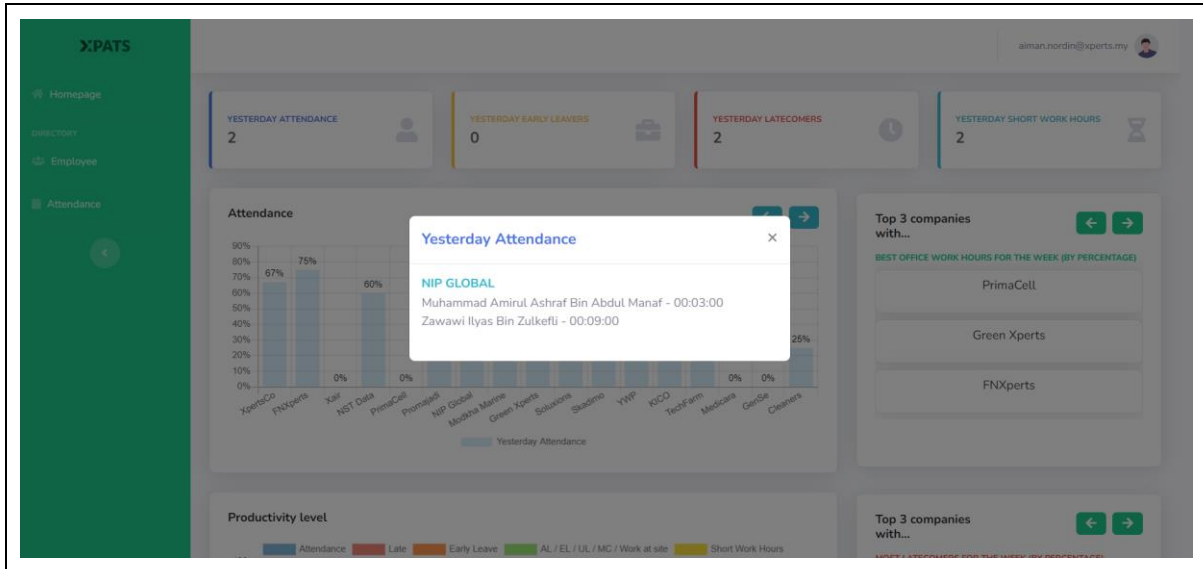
XPATS

Homepage

DIRECTORY

Employee

Attendance

aiman.nordin@xperts.my

YESTERDAY ATTENDANCE
2

YESTERDAY EARLY LEAVERS
0

YESTERDAY LATECOMERS
2

YESTERDAY SHORT WORK HOURS
2

Attendance

90%
80%
70%
60%
50%
40%
30%
20%
10%
0%

67% 75% 0% 60% 0% 0% 0% 25%

XpertsCo FNXperts Xair NST Data PrimaCell Promajadi NIP Global Modkha Marine Green Xperts Soluxions Skadimo YWP KICO TechFarm Medicare GenSe Cleaners

Yesterday Attendance

Yesterday Attendance ×

NIP GLOBAL
Muhammad Amirul Ashraf Bin Abdul Manaf - 00:03:00
Zawawi Ilyas Bin Zulkefli - 00:09:00

Top 3 companies with...

BEST OFFICE WORK HOURS FOR THE WEEK (BY PERCENTAGE)

PrimaCell

Green Xperts

FNXperts

Productivity level

Attendance Late Early Leave AL / EL / UL / MC / Work at site Short Work Hours

Top 3 companies with...

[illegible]